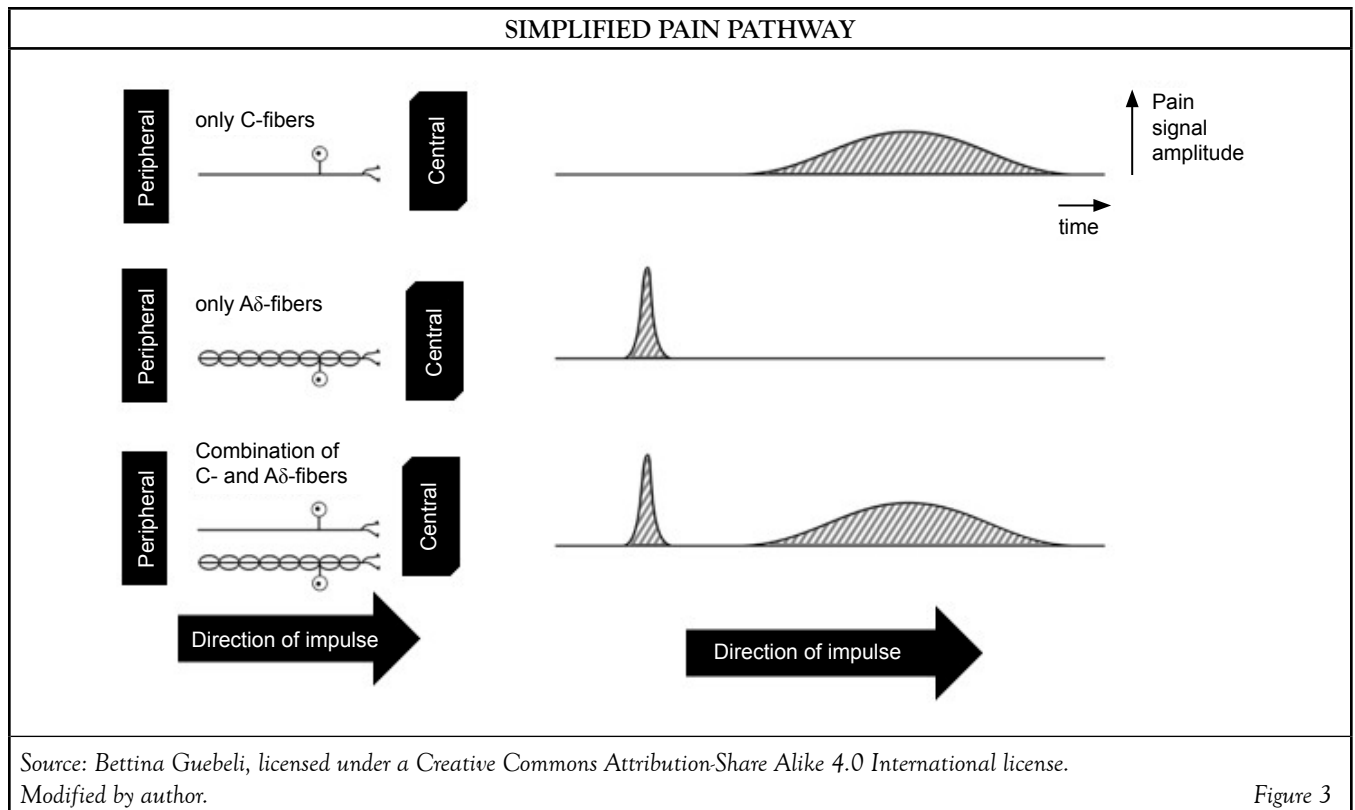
SIMPLIFIED PAIN PATHWAY

Peripheral

only C-fibers

Central

Pain signal amplitude

time

Peripheral

only Aδ-fibers

Central

Peripheral

Combination of C- and Aδ-fibers

Central

Direction of impulse

Direction of impulse

Source: Bettina Guebeli, licensed under a Creative Commons Attribution-Share Alike 4.0 International license. Modified by author.

Figure 3